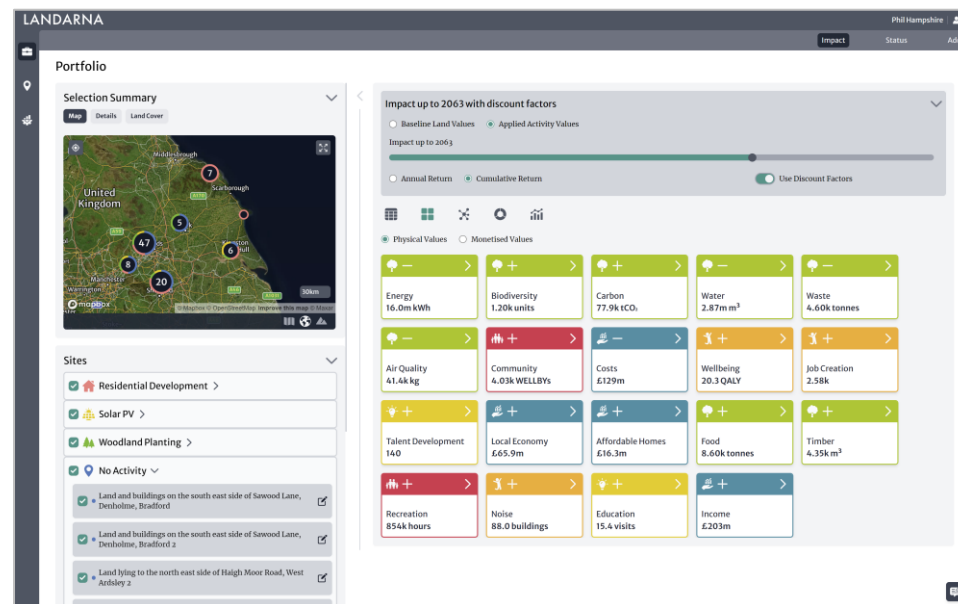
LANDARNA

Phil Hampshire

Impact Status Ad

Portfolio

Selection Summary

Map Details Land Cover

Middlesbrough
7
Scarborough
United Kingdom
5
47
6
8
Manchester
20
30km
© mapbox © Mapbox © OpenStreetMap Improve this map © Maxar

Sites

Residential Development >

Solar PV >

Woodland Planting >

No Activity

Land and buildings on the south east side of Sawood Lane, Denholme, Bradford

Land and buildings on the south east side of Sawood Lane, Denholme, Bradford 2

Land lying to the north east side of Haigh Moor Road, West Ardsley 2

Impact up to 2063 with discount factors

Baseline Land Values Applied Activity Values

Impact up to 2063

Annual Return Cumulative Return Use Discount Factors

Physical Values Monetised Values

| Energy 16.0m kWh | Biodiversity 1.20k units | Carbon 77.9k $tCO_2$ | Water 2.87m $m^3$ | Waste 4.60k tonnes |
|---|---|---|---|---|
| Air Quality 41.4k kg | Community 4.03k WELLBYs | Costs £129m | Wellbeing 20.3 QALY | Job Creation 2.58k |
| Talent Development 140 | Local Economy £65.9m | Affordable Homes £16.3m | Food 8.60k tonnes | Timber 4.35k $m^3$ |
| Recreation 854k hours | Noise 88.0 buildings | Education 15.4 visits | Income £203m | |